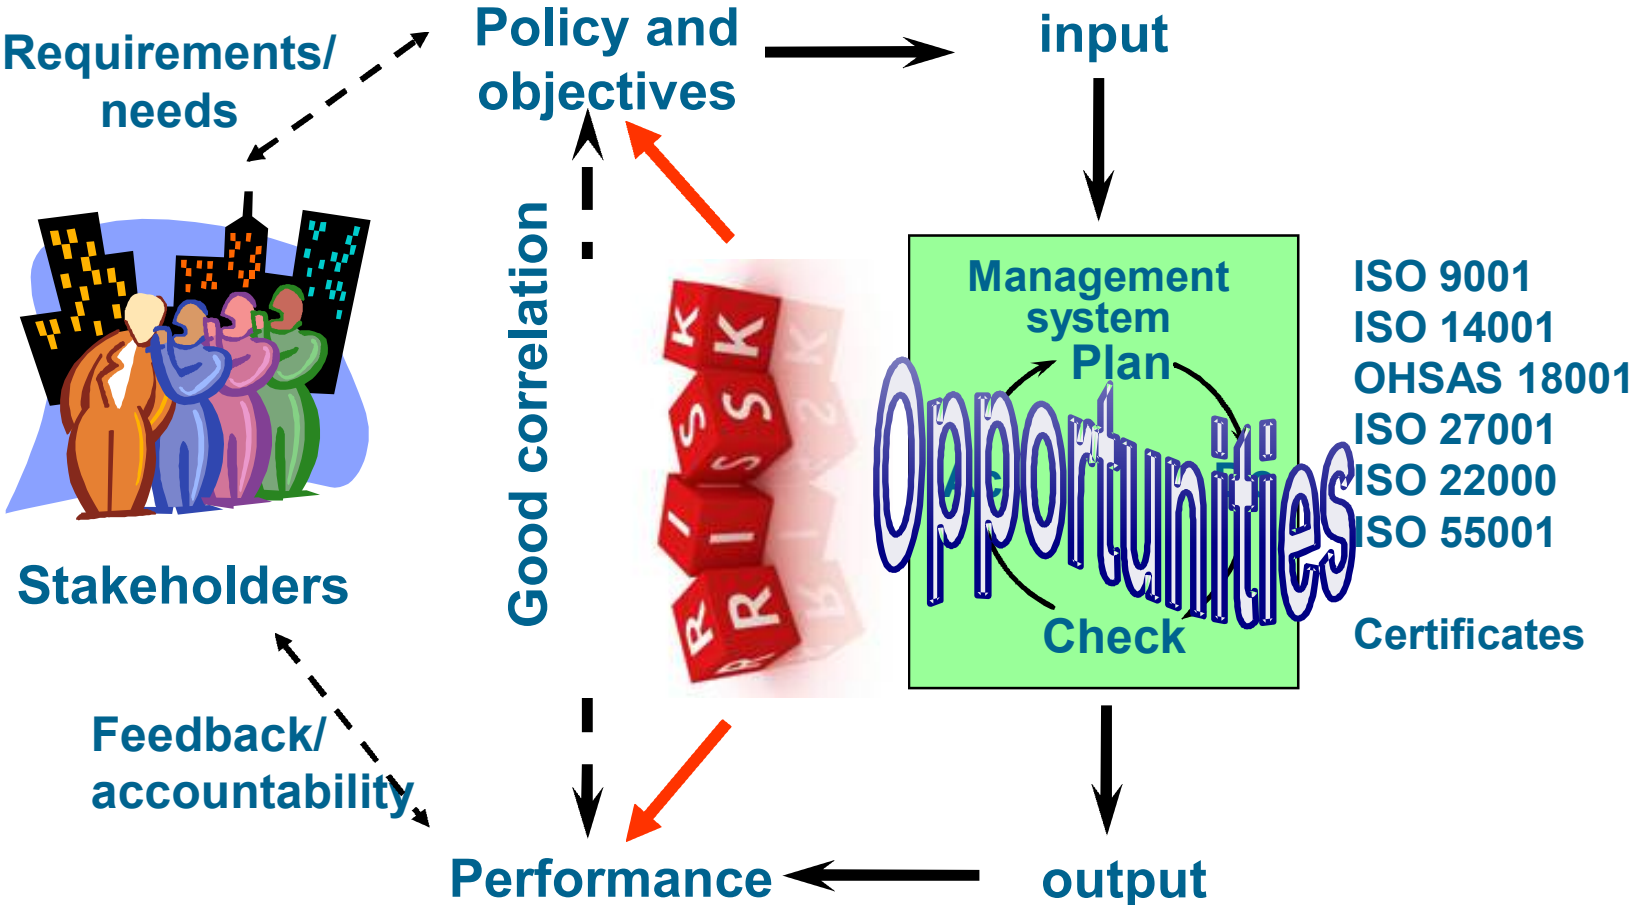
Requirements/ needs

Policy and objectives

input

Stakeholders

Good correlation

RISK

Management system

Plan

Opportunities

Check

ISO 9001
ISO 14001
OHSAS 18001
ISO 27001
ISO 22000
ISO 55001

Certificates

Feedback/ accountability

Performance

output